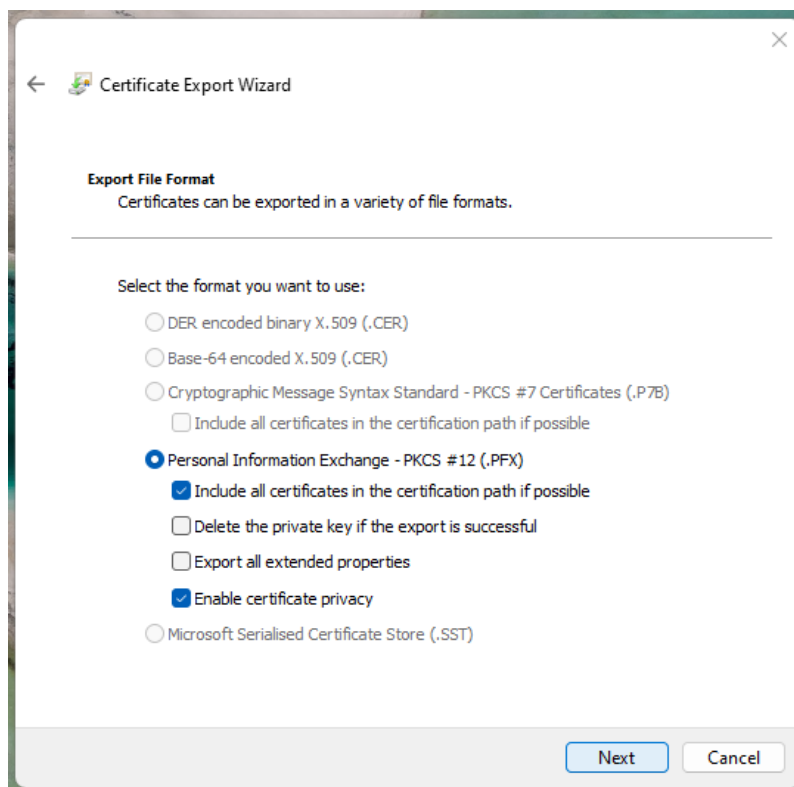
Certificate Export Wizard

Export File Format
Certificates can be exported in a variety of file formats.

Select the format you want to use:

DER encoded binary X.509 (.CER)

Base-64 encoded X.509 (.CER)

Cryptographic Message Syntax Standard - PKCS #7 Certificates (.P7B)

Include all certificates in the certification path if possible

Personal Information Exchange - PKCS #12 (.PFX)

Include all certificates in the certification path if possible

Delete the private key if the export is successful

Export all extended properties

Enable certificate privacy

Microsoft Serialised Certificate Store (.SST)

Next Cancel